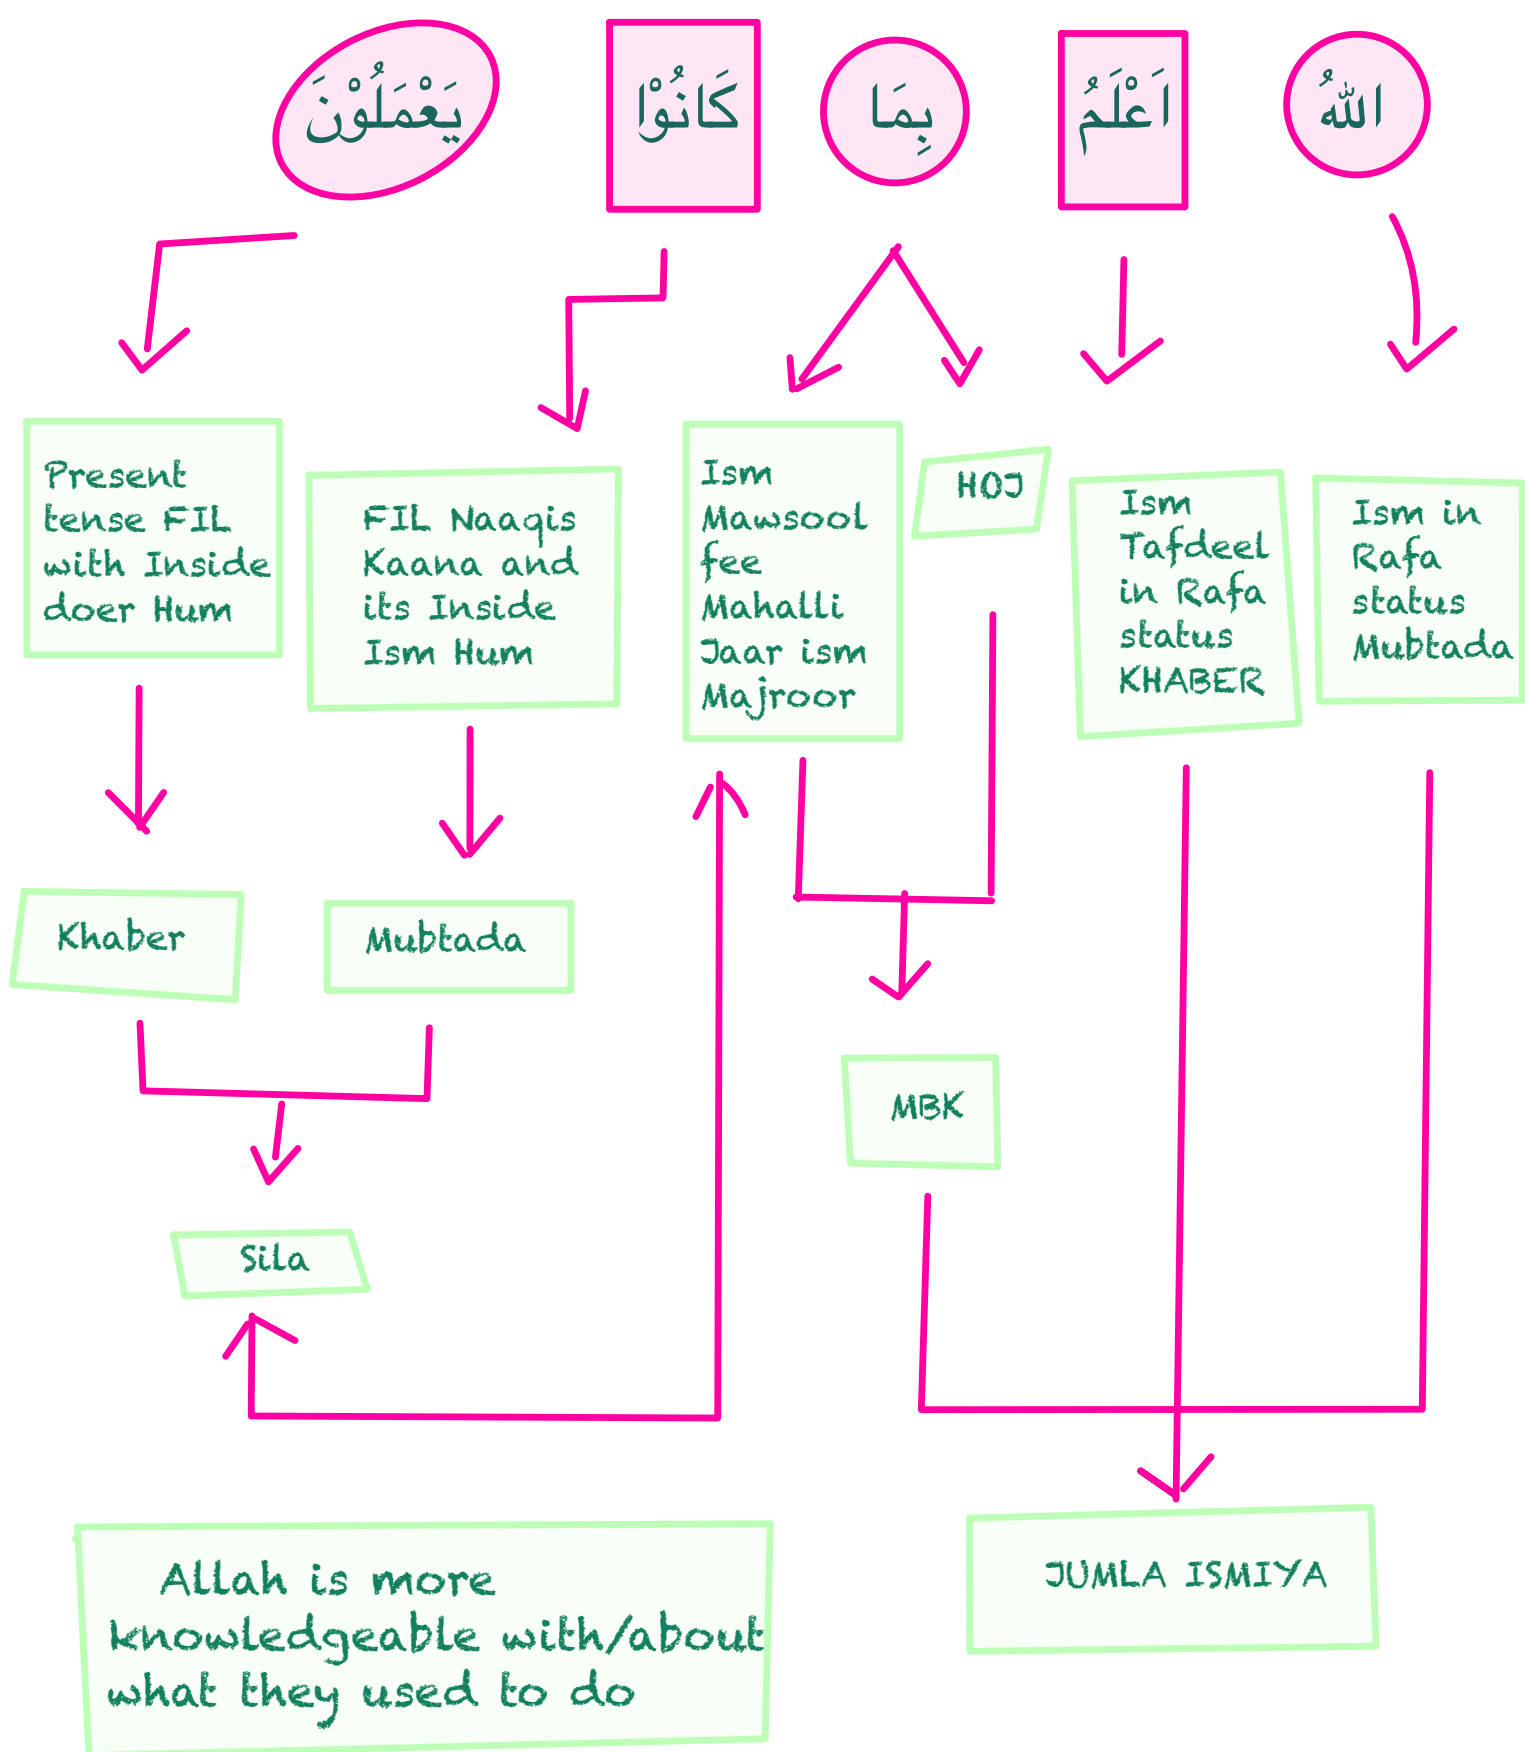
اللهُ

اَعْلَمُ

بِمَا

كَانُوْا

يَعْمَلُوْنَ

Ism in Rafa status Mubtada

Ism Tafdeel in Rafa status KHABER

HOJ

Ism Mawsool fee Mahalli Jaar ism Majroor

FIL Naaqis Kaana and its Inside Ism Hum

Present tense FIL with Inside doer Hum

Khaber

Mubtada

MBK

Sila

JUMLA ISMIYA

Allah is more knowledgeable with/about what they used to do